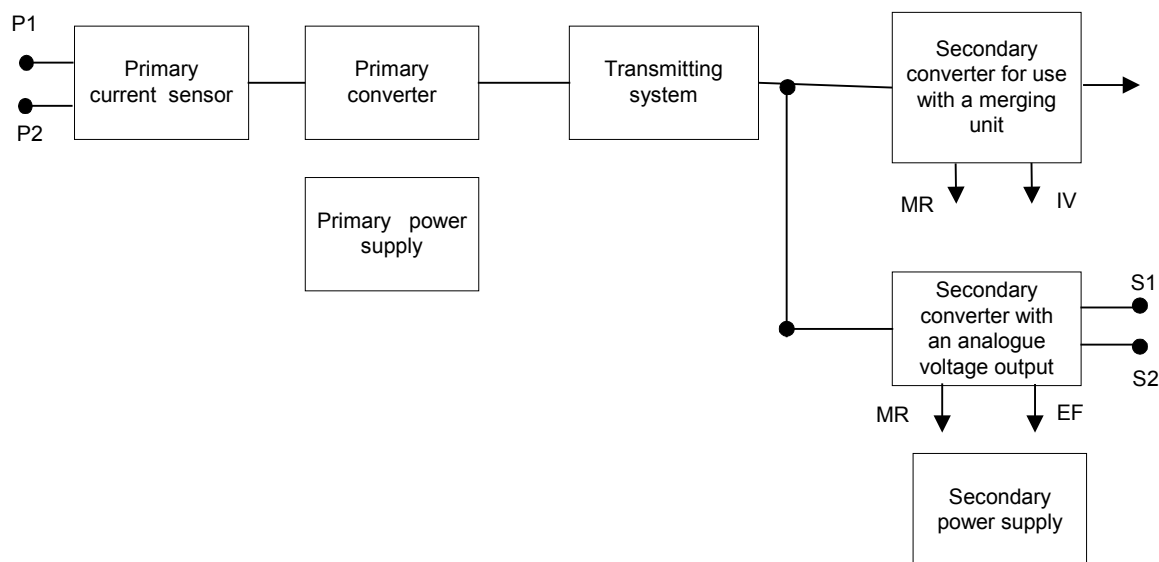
P1

P2

Primary current sensor

Primary converter

Transmitting system

Secondary converter for use with a merging unit

MR

IV

Primary power supply

Secondary converter with an analogue voltage output

S1

S2

MR

EF

Secondary power supply